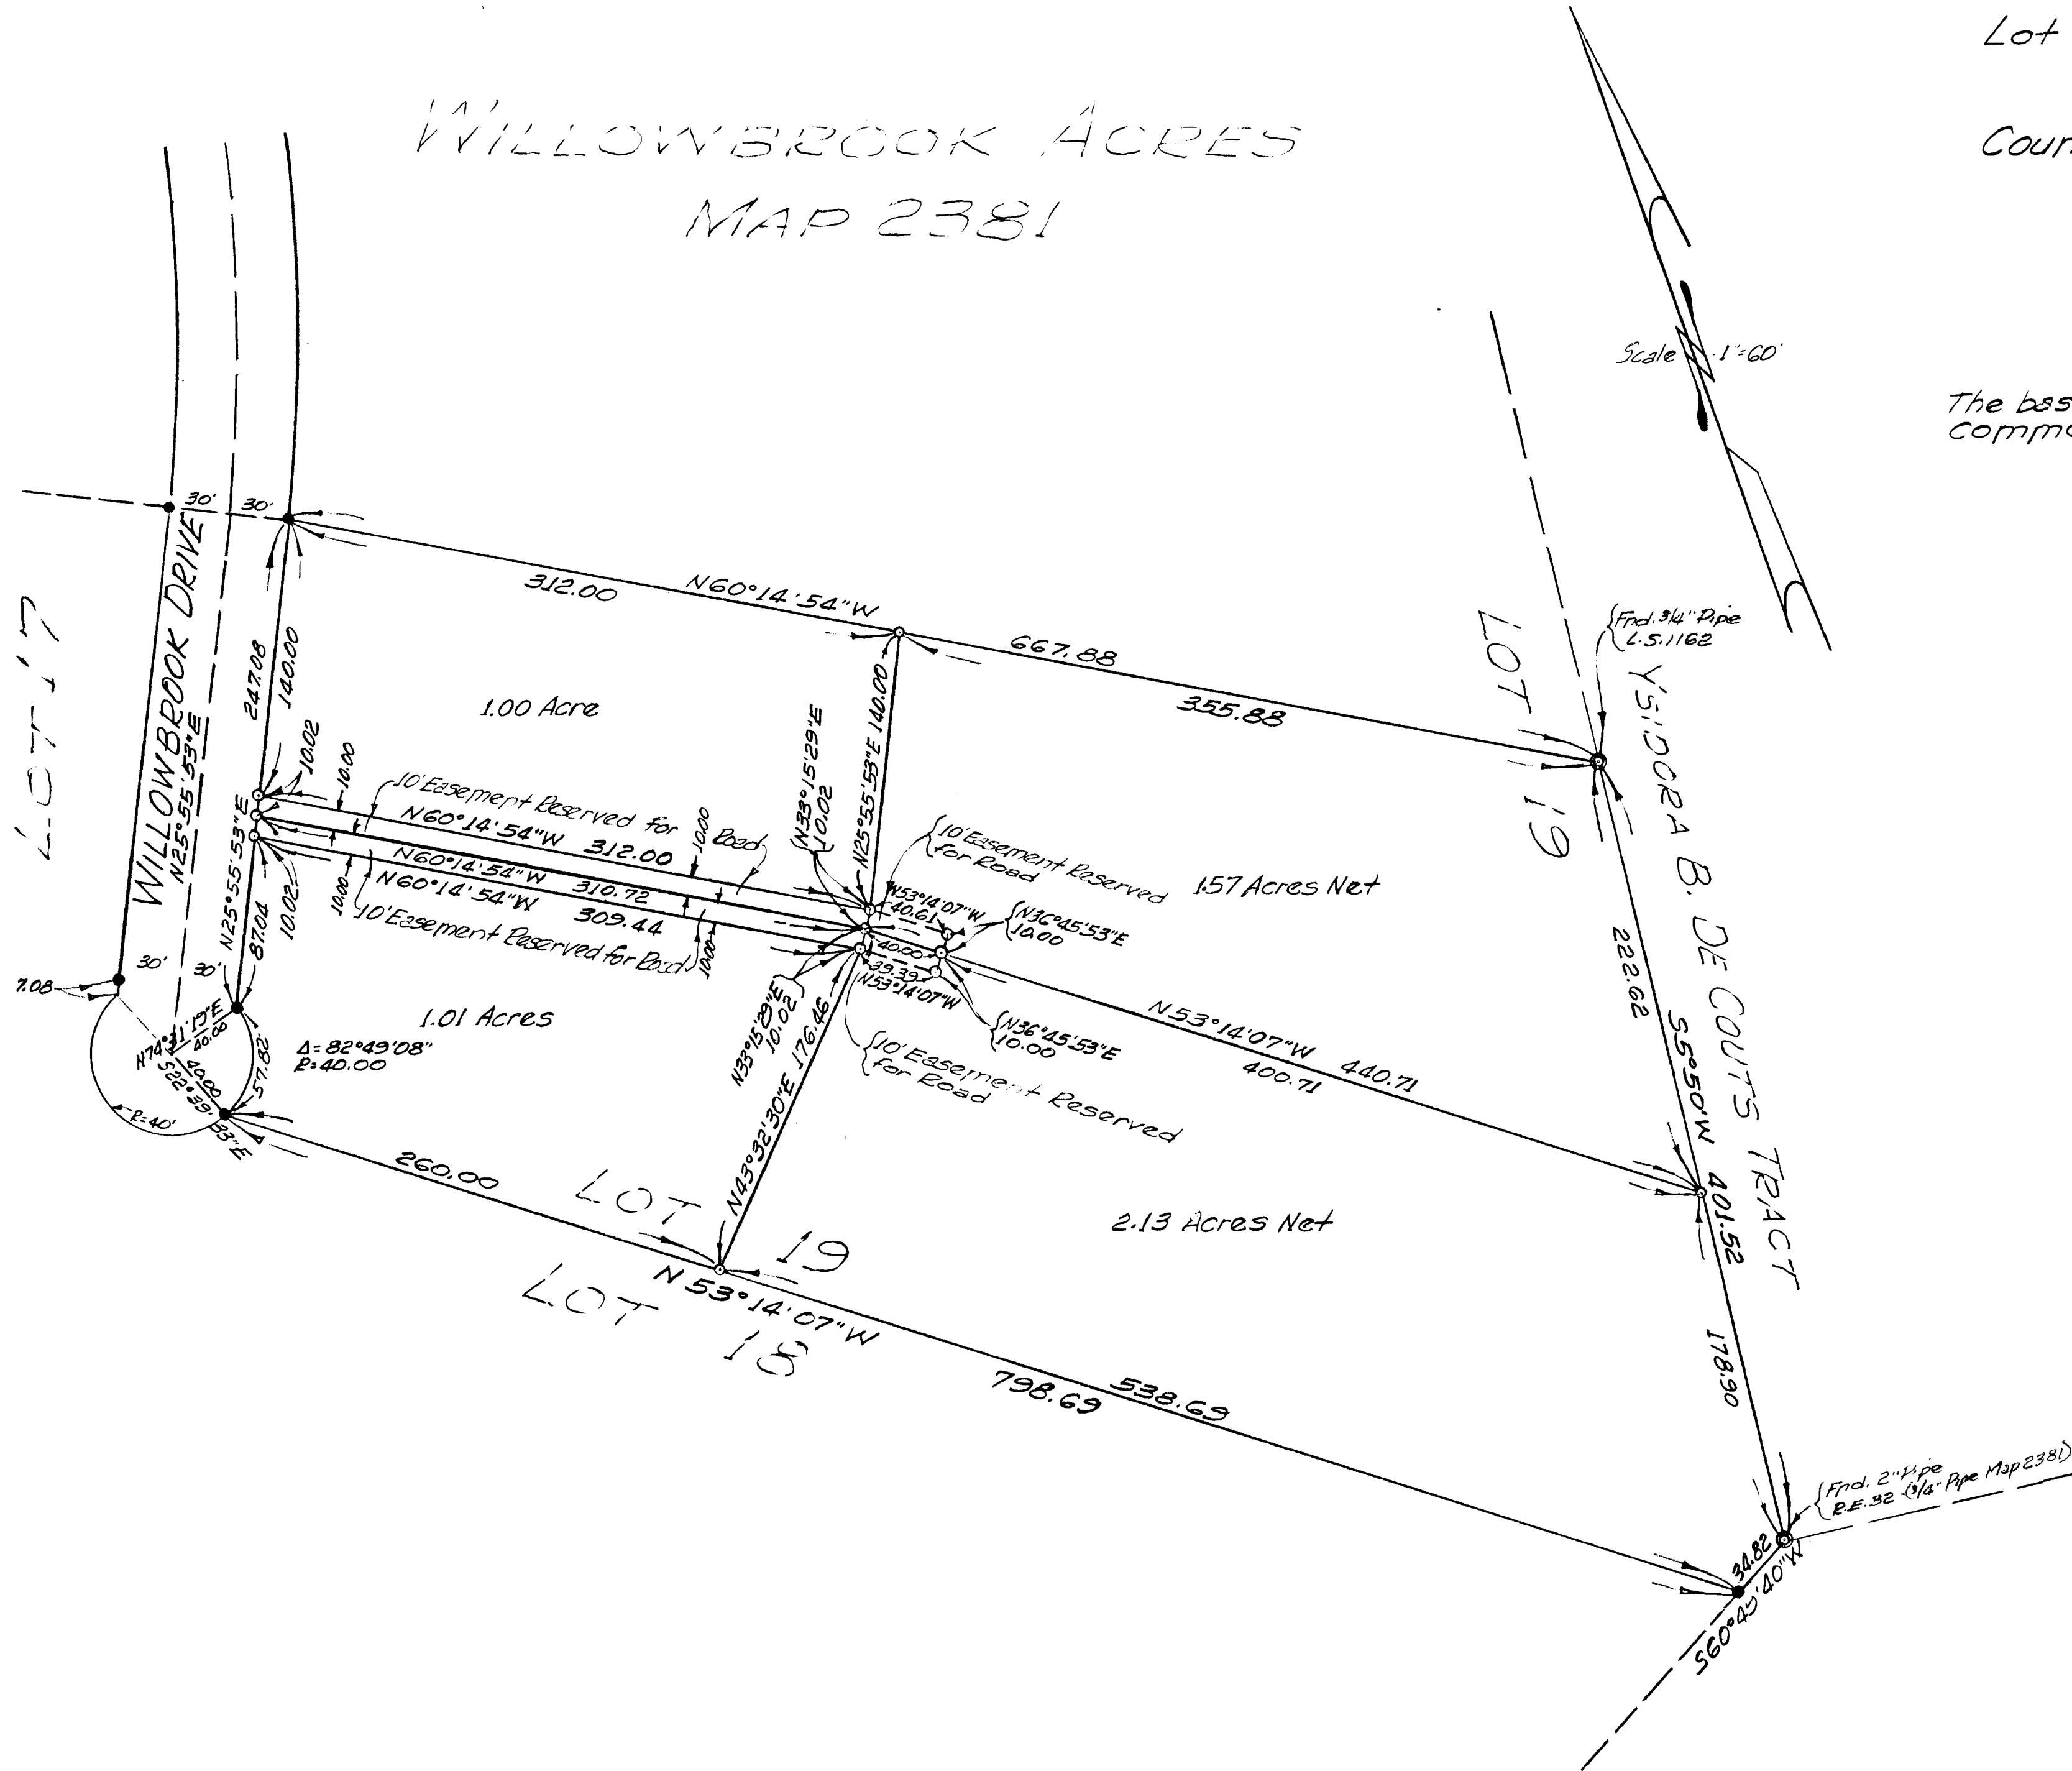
Lot

Coun

The bas
comm

WILLOWBROOK ACRES
MAP 2381

Scale 1"=60'

LOT 17

WILLOWBROOK DRIVE
N25°55'53"E

30' 30'

312.00 N60°14'54"W

667.88

355.88

{Fnd. 3/4" Pipe
L.S. 1162

LOT 19

YSIDORA B. DE COUTS TRACT

1.00 Acre

247.08 140.00

10.02

10.00

10' Easement Reserved for Road

N60°14'54"W 312.00

10.00

N60°14'54"W 310.72

N60°14'54"W 309.44

10' Easement Reserved for Road

10.00

10.00

N25°55'53"E

10.02

87.04

30' 30'

7.08

N74°31'13"E 40.00

40.00

S22°39'53"E

57.82

R=40'

Δ=82°49'08"
R=40.00

1.01 Acres

N33°15'29"E 10.02

N25°55'53"E 140.00

10' Easement Reserved for Road

N53°14'07"W 40.61

N36°45'53"E 10.00

40.00

39.39

N53°14'07"W

N36°45'53"E 10.00

N33°15'29"E 10.02

N43°32'30"E 176.46

10' Easement Reserved for Road

1.57 Acres Net

222.62

S5°50'W 401.52

N53°14'07"W 440.71

400.71

2.13 Acres Net

260.00

LOT 19

N53°14'07"W

LOT 18

798.69

538.69

178.90

{Fnd. 2" Pipe
R.E. 32 (3/4" Pipe Map 2381)

34.82

S60°45'40"W